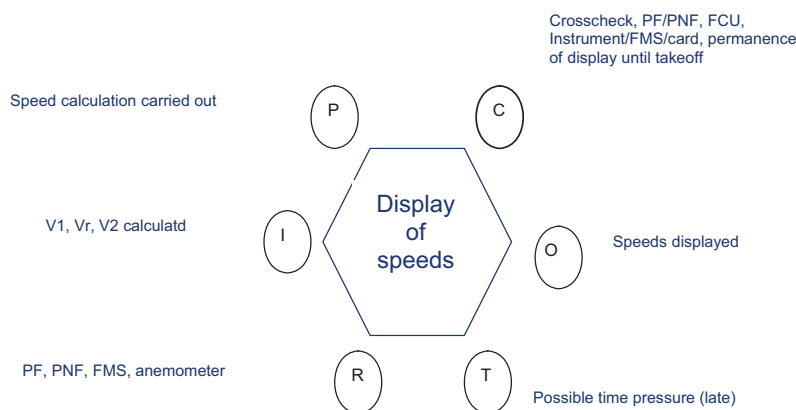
Crosscheck, PF/PNF, FCU, Instrument/FMS/card, permanence of display until takeoff

Speed calculation carried out

P

C

Display of speeds

V1, Vr, V2 calculatd

I

O

Speeds displayed

PF, PNF, FMS, anemometer

R

T

Possible time pressure (late)